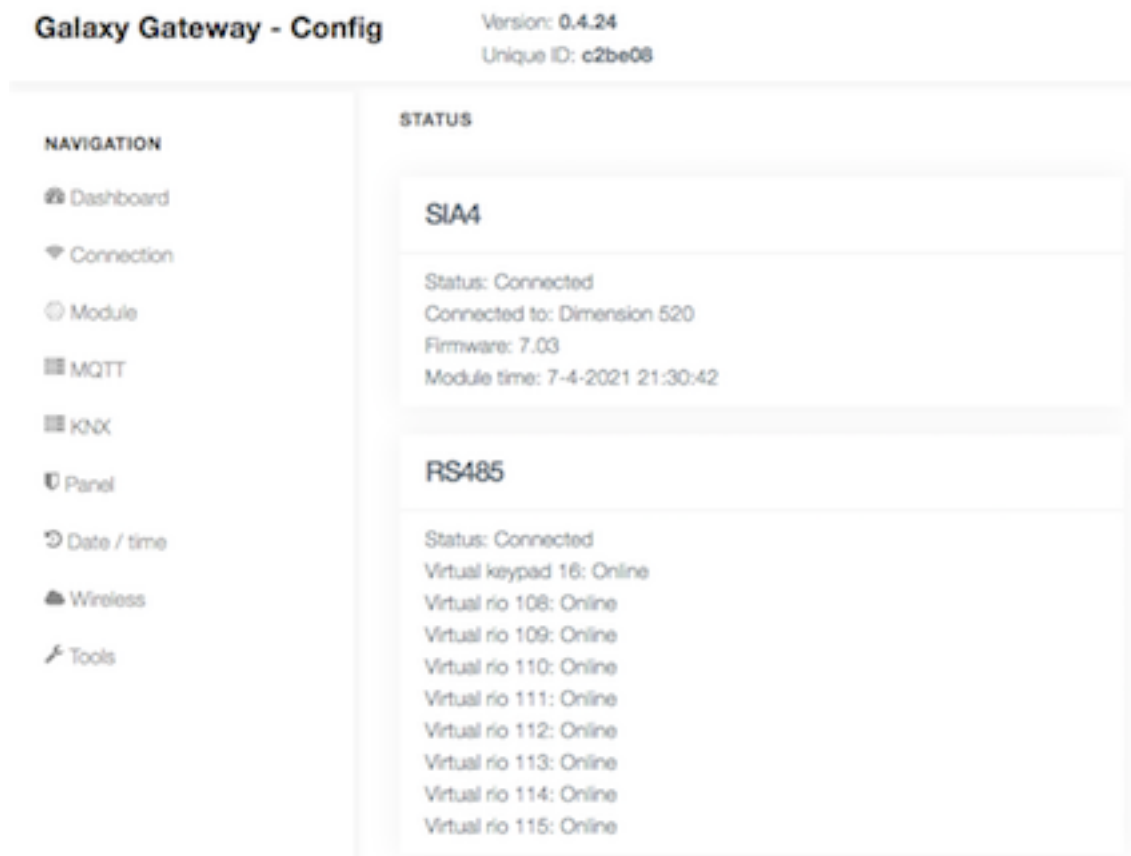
Galaxy Gateway - Config

Version: 0.4.24
Unique ID: c2be08

NAVIGATION

Dashboard

Connection

Module

MQTT

KNX

Panel

Date / time

Wireless

Tools

STATUS

SIA4

Status: Connected
Connected to: Dimension 520
Firmware: 7.03
Module time: 7-4-2021 21:30:42

RS485

Status: Connected
Virtual keypad 16: Online
Virtual rio 108: Online
Virtual rio 109: Online
Virtual rio 110: Online
Virtual rio 111: Online
Virtual rio 112: Online
Virtual rio 113: Online
Virtual rio 114: Online
Virtual rio 115: Online